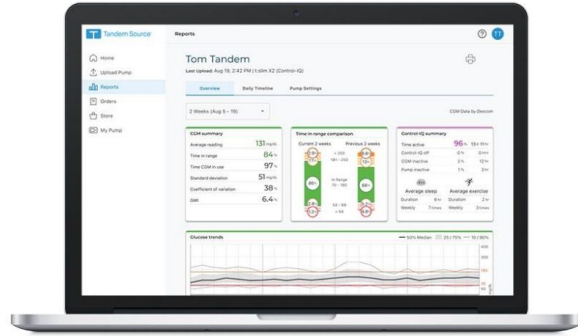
Tandem Source

Reports

Home
Upload Pump
Reports
Orders
Store
My Pump

Tom Tandem
Last Upload: Aug 19, 2:42 PM | t:slim X2 (Control-IQ)

Overview
Daily Timeline
Pump Settings

2 Weeks (Aug 5 - 19)

CGM Data by Dexcom

CGM summary
Average reading 131 mg/dL
Time in range 84 %
Time CGM in use 97 %
Standard deviation 51 mg/dL
Coefficient of variation 38 %
GMI 6.4 %

Time in range comparison
Current 2 weeks
Previous 2 weeks
In Range 70 - 180

Control-IQ summary
Time active 96 %
Control-IQ off
CGM inactive
Pump inactive
Average sleep
Average exercise
Duration
Weekly
Duration
Weekly

Glucose trends
50% Median
25 / 75%
10 / 90%